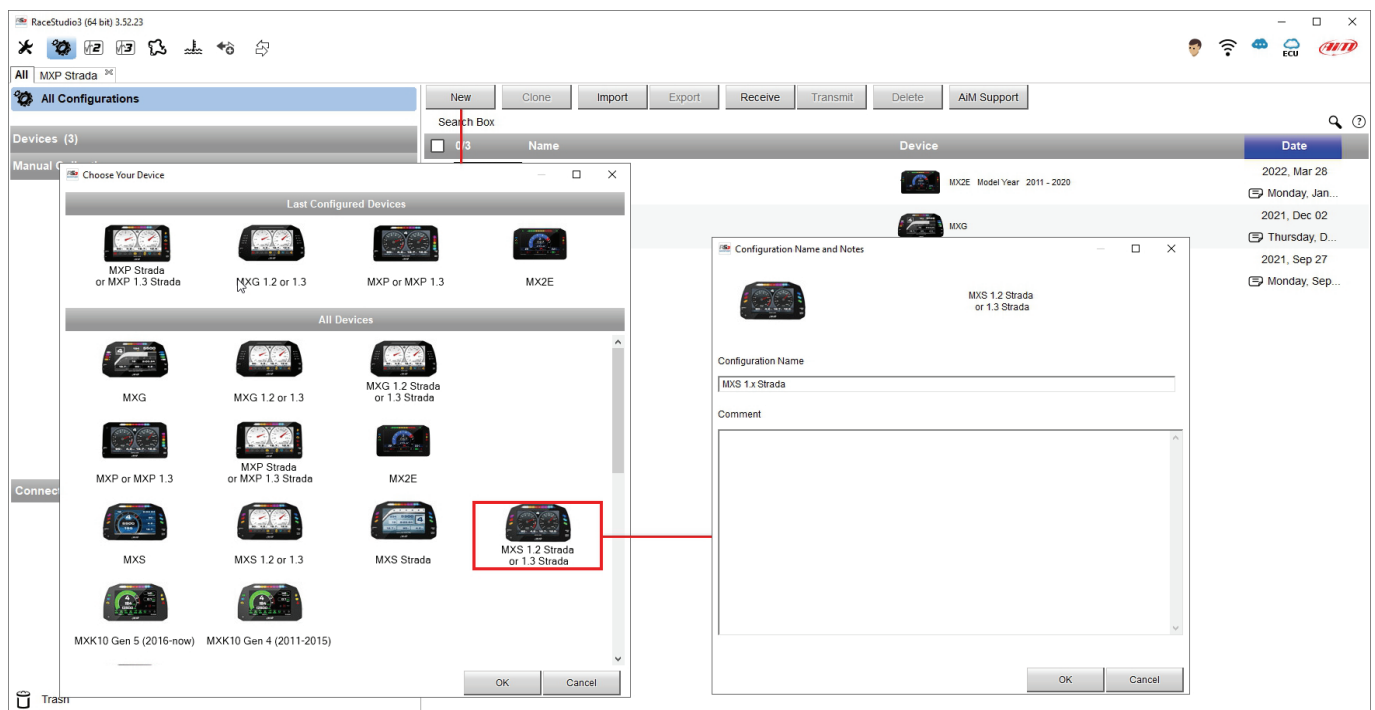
RaceStudio3 (64 bit) 3.52.23

ECU

All MXP Strada

All Configurations

Devices (3)

Manual Coll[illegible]

Connect

Trash

New Clone Import Export Receive Transmit Delete AiM Support

Search Box

0/3 Name Device Date

MX2E Model Year 2011 - 2020

2022, Mar 28
Monday, Jan...

MXG

2021, Dec 02
Thursday, D...

2021, Sep 27
Monday, Sep...

Choose Your Device

Last Configured Devices

MXP Strada or MXP 1.3 Strada

MXG 1.2 or 1.3

MXP or MXP 1.3

MX2E

All Devices

MXG

MXG 1.2 or 1.3

MXG 1.2 Strada or 1.3 Strada

MXP or MXP 1.3

MXP Strada or MXP 1.3 Strada

MX2E

MXS

MXS 1.2 or 1.3

MXS Strada

MXS 1.2 Strada or 1.3 Strada

MXK10 Gen 5 (2016-now)

MXK10 Gen 4 (2011-2015)

OK Cancel

Configuration Name and Notes

MXS 1.2 Strada or 1.3 Strada

Configuration Name

MXS 1.x Strada

Comment

OK Cancel